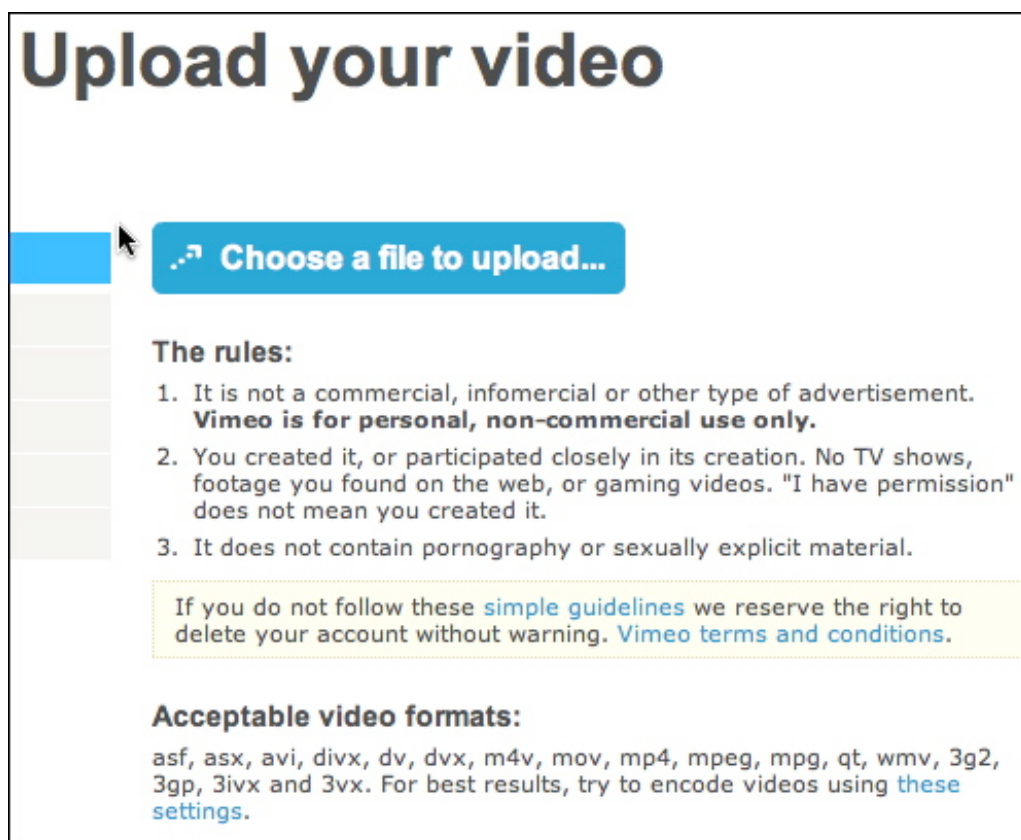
Upload your video

Choose a file to upload...

The rules:

1. It is not a commercial, infomercial or other type of advertisement. **Vimeo is for personal, non-commercial use only.**
2. You created it, or participated closely in its creation. No TV shows, footage you found on the web, or gaming videos. "I have permission" does not mean you created it.
3. It does not contain pornography or sexually explicit material.

If you do not follow these simple guidelines we reserve the right to delete your account without warning. Vimeo terms and conditions.

Acceptable video formats:

asf, asx, avi, divx, dv, dvx, m4v, mov, mp4, mpeg, mpg, qt, wmv, 3g2, 3gp, 3ivx and 3vx. For best results, try to encode videos using these settings.